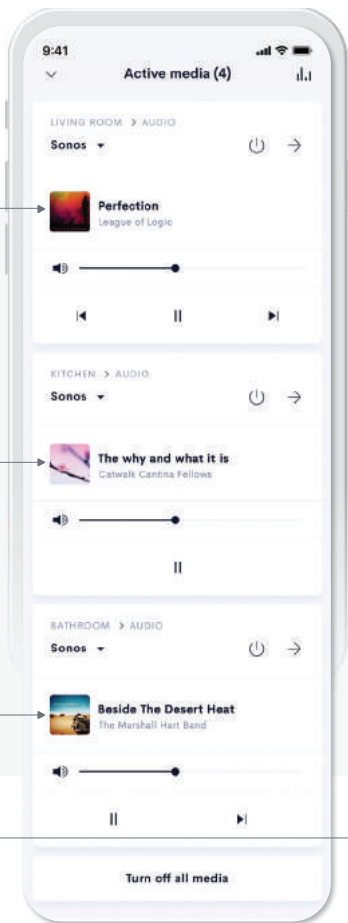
9:41

Active media (4)

LIVING ROOM > AUDIO

Sonos

Perfection

League of Logic

KITCHEN > AUDIO

Sonos

The why and what it is

Catwalk Cantina Fellows

BATHROOM > AUDIO

Sonos

Beside The Desert Heat

The Marshall Hart Band

Turn off all media